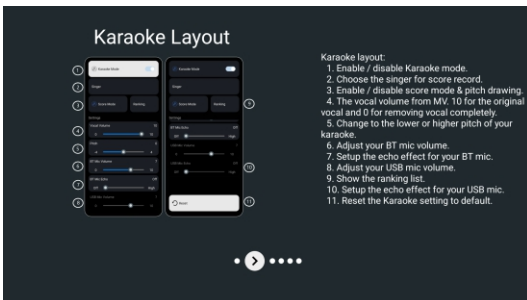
Karaoke Layout

Karaoke layout:
1. Enable / disable Karaoke mode.
2. Choose the singer for score record.
3. Enable / disable score mode & pitch drawing.
4. The vocal volume from MV. 10 for the original vocal and 0 for removing vocal completely.
5. Change to the lower or higher pitch of your karaoke.
6. Adjust your BT mic volume.
7. Setup the echo effect for your BT mic.
8. Adjust your USB mic volume.
9. Show the ranking list.
10. Setup the echo effect for your USB mic.
11. Reset the Karaoke setting to default.

①
②
③
④
⑤
⑥
⑦
⑧
⑨
⑩
⑪

Karaoke Mode
Singer
Score Mode
Ranking
Settings
Vocal Volume
Pitch
BT Mic Volume
BT Mic Echo
USB Mic Volume
Karaoke Mode
Singer
Score Mode
Ranking
Settings
BT Mic Echo
USB Mic Volume
USB Mic Echo
Reset